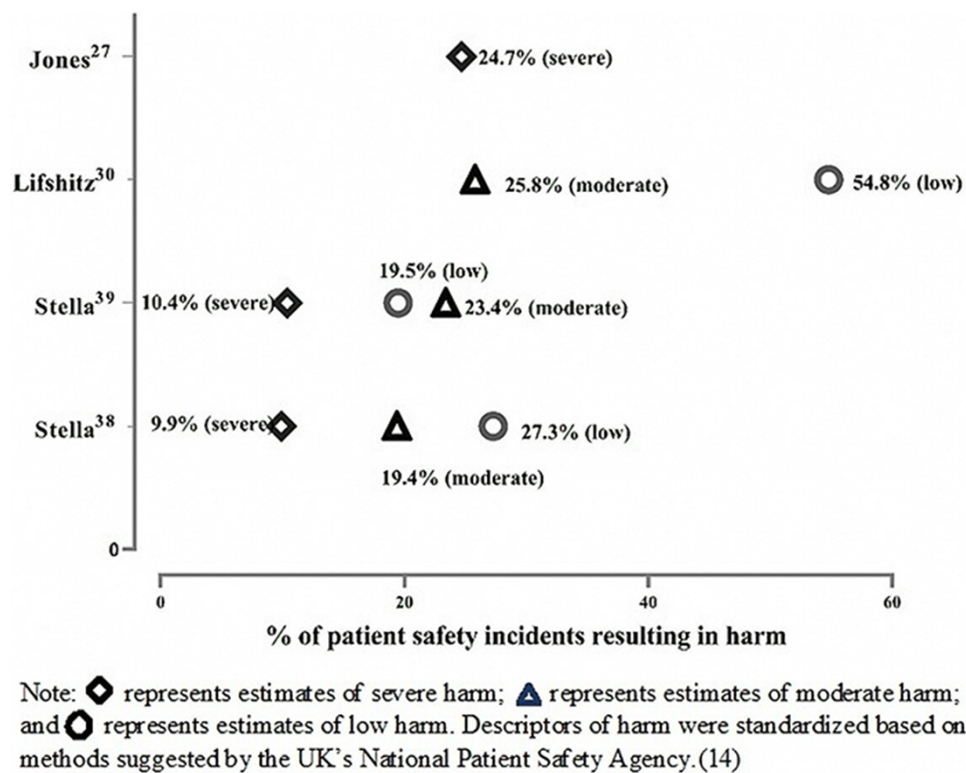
Jones$^{27}$

24.7% (severe)

Lifshitz$^{30}$

25.8% (moderate)

54.8% (low)

19.5% (low)

Stella$^{39}$

10.4% (severe)

23.4% (moderate)

Stella$^{38}$

9.9% (severe)

27.3% (low)

19.4% (moderate)

0

0

20

40

60

% of patient safety incidents resulting in harm

Note: represents estimates of severe harm; represents estimates of moderate harm; and represents estimates of low harm. Descriptors of harm were standardized based on methods suggested by the UK's National Patient Safety Agency.(14)